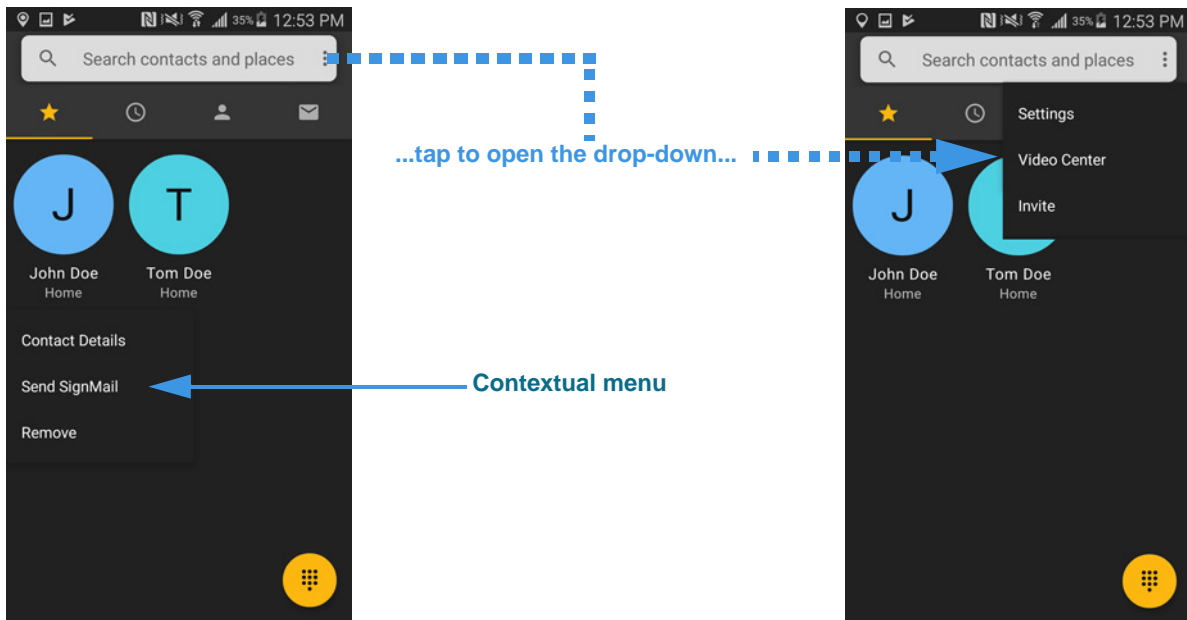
35% 12:53 PM

Search contacts and places

J
John Doe
Home

T
Tom Doe
Home

Contact Details

Send SignMail

Remove

...tap to open the drop-down...

Contextual menu

35% 12:53 PM

Search contacts and places

Settings

Video Center

Invite

J
John Doe
Home

Tom Doe
Home